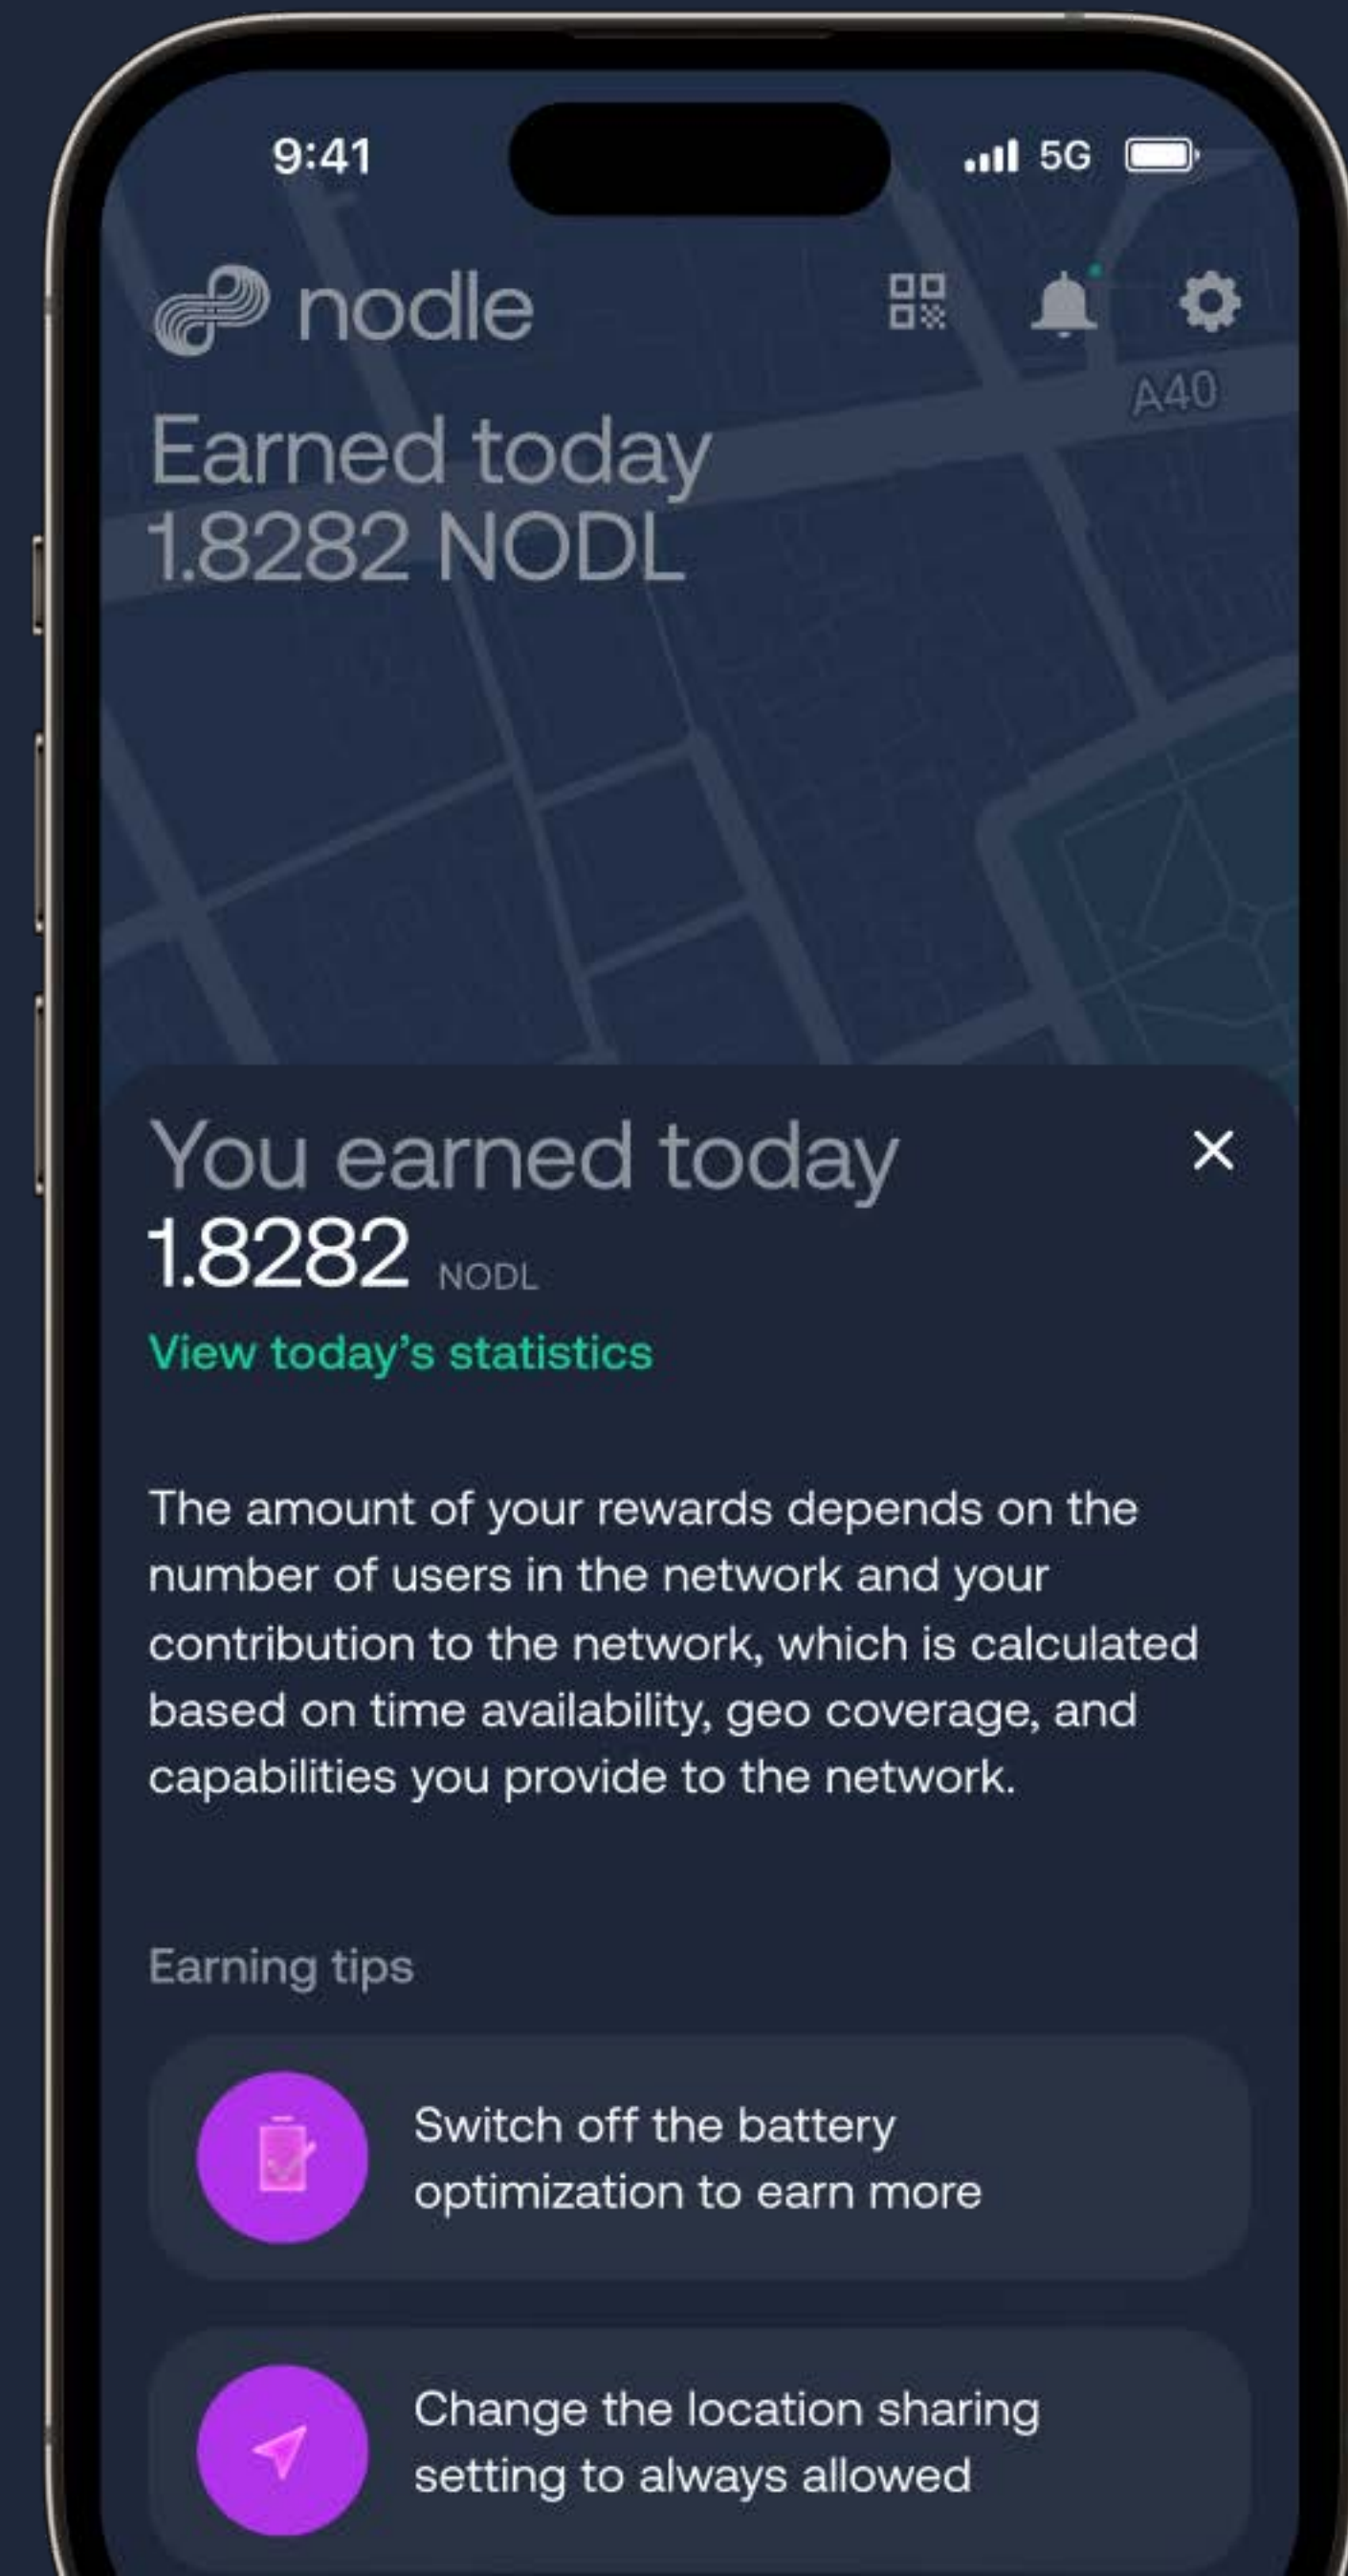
9:41

5G

nodle

A40

Earned today
1.8282 NODL

You earned today

×

1.8282 NODL

View today's statistics

The amount of your rewards depends on the number of users in the network and your contribution to the network, which is calculated based on time availability, geo coverage, and capabilities you provide to the network.

Earning tips

Switch off the battery optimization to earn more

Change the location sharing setting to always allowed